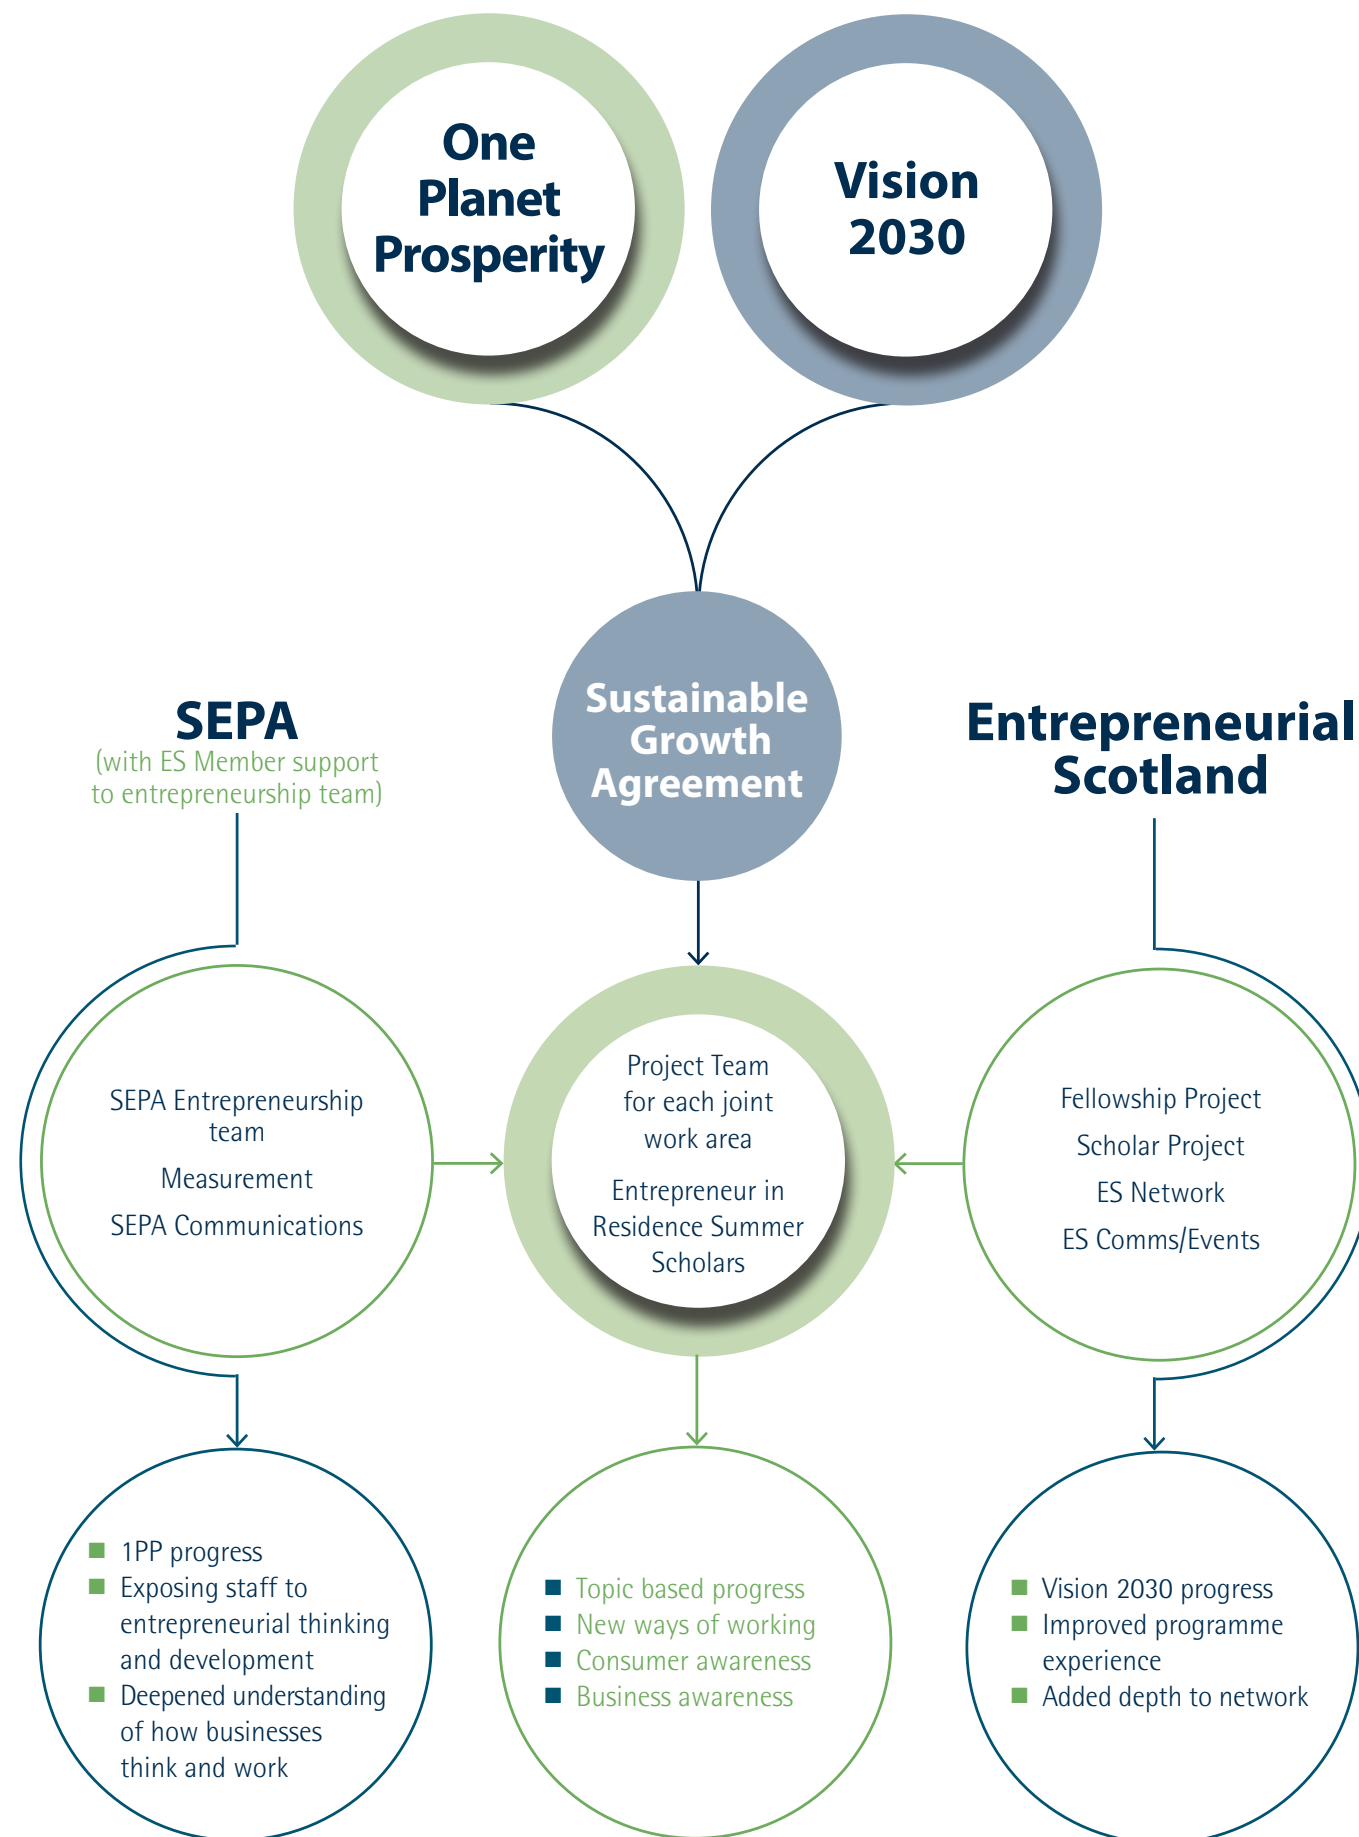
One Planet Prosperity

Vision 2030

Sustainable Growth Agreement

SEPA
(with ES Member support to entrepreneurship team)

Entrepreneurial Scotland

SEPA Entrepreneurship team

Measurement

SEPA Communications

Project Team for each joint work area

Entrepreneur in Residence Summer Scholars

Fellowship Project

Scholar Project

ES Network

ES Comms/Events

- 1PP progress
- Exposing staff to entrepreneurial thinking and development
- Deepened understanding of how businesses think and work

- Topic based progress
- New ways of working
- Consumer awareness
- Business awareness

- Vision 2030 progress
- Improved programme experience
- Added depth to network